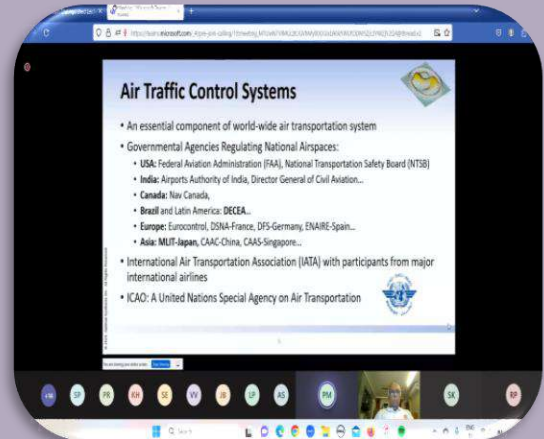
https://teams.microsoft.com/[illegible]

Air Traffic Control Systems

• An essential component of world-wide air transportation system

• Governmental Agencies Regulating National Airspaces:

• USA: Federal Aviation Administration (FAA), National Transportation Safety Board (NTSB)

• India: Airports Authority of India, Director General of Civil Aviation...

• Canada: Nav Canada,

• Brazil and Latin America: DECEA...

• Europe: Eurocontrol, DSNA-France, DFS-Germany, ENAIRE-Spain...

• Asia: MLIT-Japan, CAAC-China, CAAS-Singapore...

• International Air Transportation Association (IATA) with participants from major international airlines

• ICAO: A United Nations Special Agency on Air Transportation

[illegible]

SP PR KH SE VV JB LP AS PM SK RP